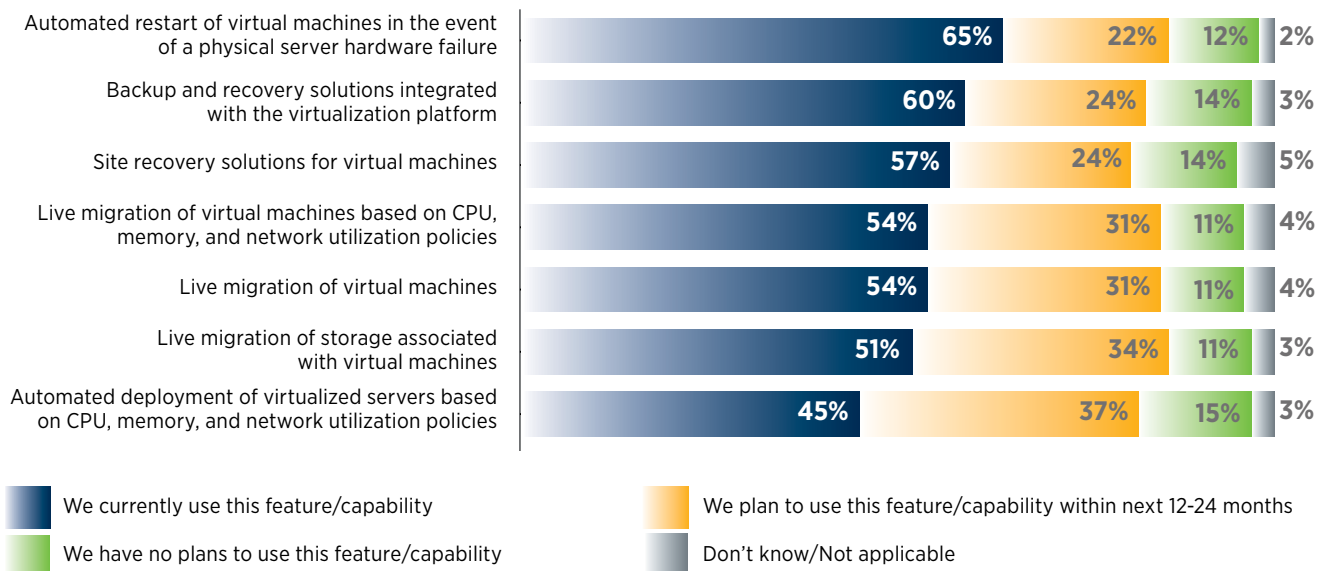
| | | | | |
|---|---|---|---|---|
| Automated restart of virtual machines in the event of a physical server hardware failure | 65% | 22% | 12% | 2% |
| Backup and recovery solutions integrated with the virtualization platform | 60% | 24% | 14% | 3% |
| Site recovery solutions for virtual machines | 57% | 24% | 14% | 5% |
| Live migration of virtual machines based on CPU, memory, and network utilization policies | 54% | 31% | 11% | 4% |
| Live migration of virtual machines | 54% | 31% | 11% | 4% |
| Live migration of storage associated with virtual machines | 51% | 34% | 11% | 3% |
| Automated deployment of virtualized servers based on CPU, memory, and network utilization policies | 45% | 37% | 15% | 3% |

We currently use this feature/capability

We plan to use this feature/capability within next 12-24 months

We have no plans to use this feature/capability

Don't know/Not applicable